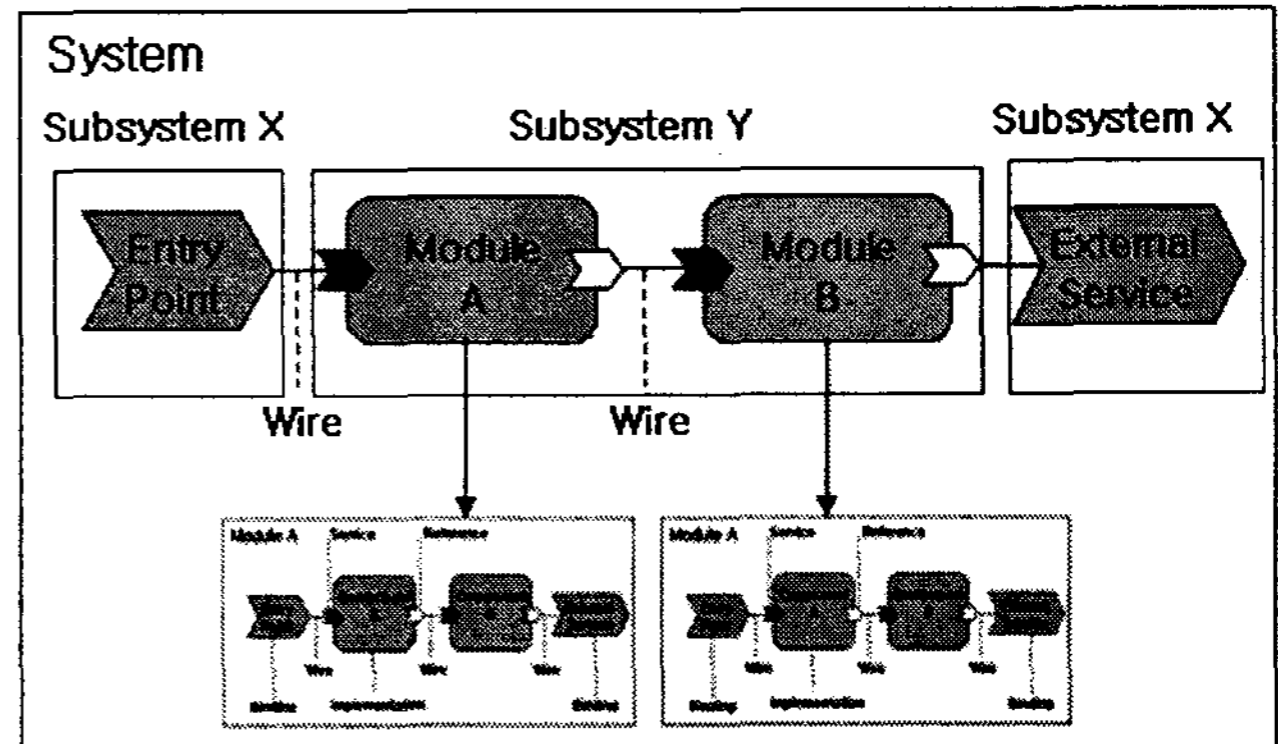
System

Subsystem X

Subsystem Y

Subsystem X

Entry Point

Module A

Module B

External Service

Wire

Wire

Module A

Service

Reference

Wire

Wire

Wire

Binding

Implementation

Binding

Module A

Service

Reference

Wire

Wire

Wire

Binding

Implementation

Binding